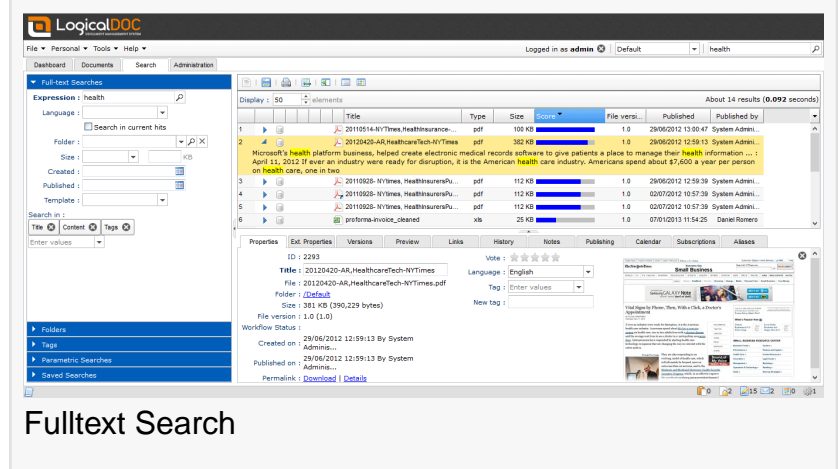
LogicalDOC
DOCUMENT MANAGEMENT SYSTEM

File ▾ Personal ▾ Tools ▾ Help ▾

Logged in as admin | Default | health

Dashboard | Documents | Search | Administration

Full-text Searches

Expression : health
Language :
Search in current hits
Folder :
Size : KB
Created :
Published :
Template :
Search in :
Title | Content | Tags
Enter values

Folders
Tags
Parametric Searches
Saved Searches

Display : 50 elements

About 14 results (0.092 seconds)

| | Title | Type | Size | Score | File versi... | Published | Published by |
|---|---|---|---|---|---|---|---|
| 1 | 20110514-NYTimes,HealthInsurance-... | pdf | 100 KB | | 1.0 | 29/06/2012 13:00:47 | System Admini... |
| 2 | 20120420-AR,HealthcareTech-NYTimes | pdf | 382 KB | | 1.0 | 29/06/2012 12:59:13 | System Admini... |
| 3 | 20110928- NYtimes, HealthInsurersPu... | pdf | 112 KB | | 1.0 | 29/06/2012 12:59:39 | System Admini... |
| 4 | 20110928- NYtimes, HealthInsurersPu... | pdf | 112 KB | | 1.0 | 02/07/2012 10:57:39 | System Admini... |
| 5 | 20110928- NYtimes, HealthInsurersPu... | pdf | 112 KB | | 1.0 | 02/07/2012 10:57:39 | System Admini... |
| 6 | proforma-invoice_cleaned | xls | 25 KB | | 1.0 | 07/01/2013 11:54:25 | Daniel Romero |

Microsoft's health platform business, helped create electronic medical records software to give patients a place to manage their health information ... : April 11, 2012 If ever an industry were ready for disruption, it is the American health care industry. Americans spend about $7,600 a year per person on health care, one in two

Properties | Ext. Properties | Versions | Preview | Links | History | Notes | Publishing | Calendar | Subscriptions | Aliases

ID : 2293
Title : 20120420-AR,HealthcareTech-NYTimes
File : 20120420-AR,HealthcareTech-NYTimes.pdf
Folder : /Default
Size : 381 KB (390,229 bytes)
File version : 1.0 (1.0)
Workflow Status :
Created on : 29/06/2012 12:59:13 By System Adminis...
Published on : 29/06/2012 12:59:13 By System Adminis...
Permalink : Download | Details

Vote :
Language : English
Tag : Enter values
New tag :

Small Business
Vital Signs by Phone, Then, With a Click, a Doctor's Appointment

0 2 15 2 0

Fulltext Search